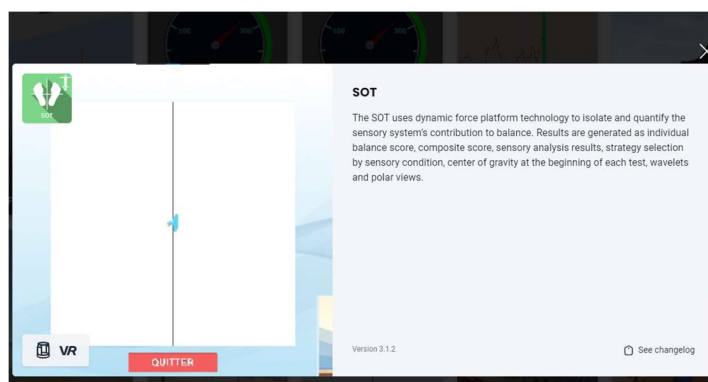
SOT

VR

QUITTER

SOT

The SOT uses dynamic force platform technology to isolate and quantify the sensory system's contribution to balance. Results are generated as individual balance score, composite score, sensory analysis results, strategy selection by sensory condition, center of gravity at the beginning of each test, wavelets and polar views.

Version 3.1.2

See changelog